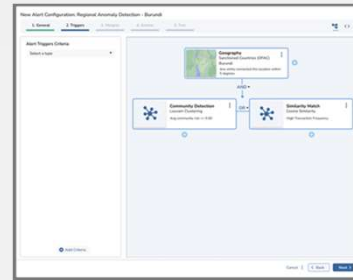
New Alert Configuration: Regional Anomaly Detection - Burundi

1. General

2. Triggers

3. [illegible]

4. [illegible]

5. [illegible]

Alert Triggers Criteria

Select a topic

Add Criteria

Geography

Sanctioned Countries (OFAC)

Burundi

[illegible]

AND

Community Detection

Louvain Clustering

Avg community size >= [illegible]

OR

Similarity Match

Cosine Similarity

High Transaction Frequency

Cancel

Back

Next